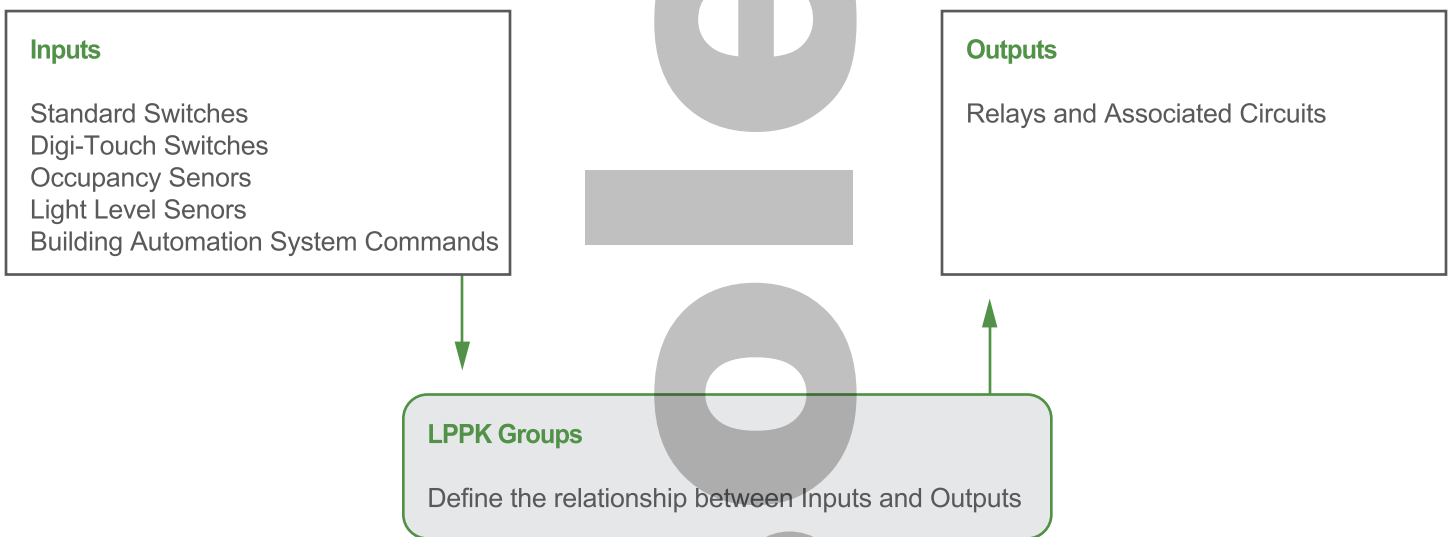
Inputs

Standard Switches
Digi-Touch Switches
Occupancy Senors
Light Level Senors
Building Automation System Commands

Outputs

Relays and Associated Circuits

LPPK Groups

Define the relationship between Inputs and Outputs

ole